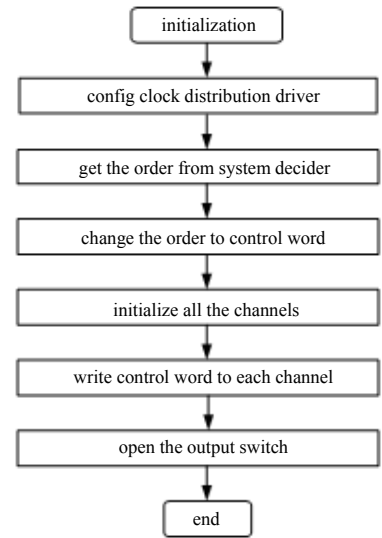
initialization

config clock distribution driver

get the order from system decider

change the order to control word

initialize all the channels

write control word to each channel

open the output switch

end